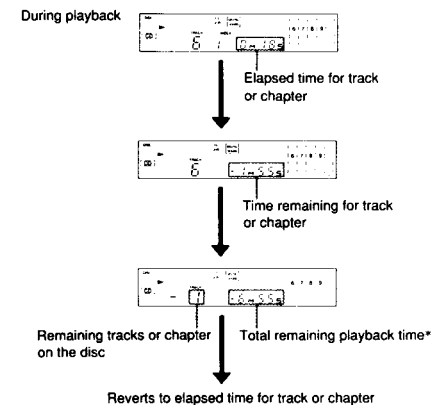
During playback

Elapsed time for track or chapter

Time remaining for track or chapter

Remaining tracks or chapter on the disc

Total remaining playback time*

Reverts to elapsed time for track or chapter